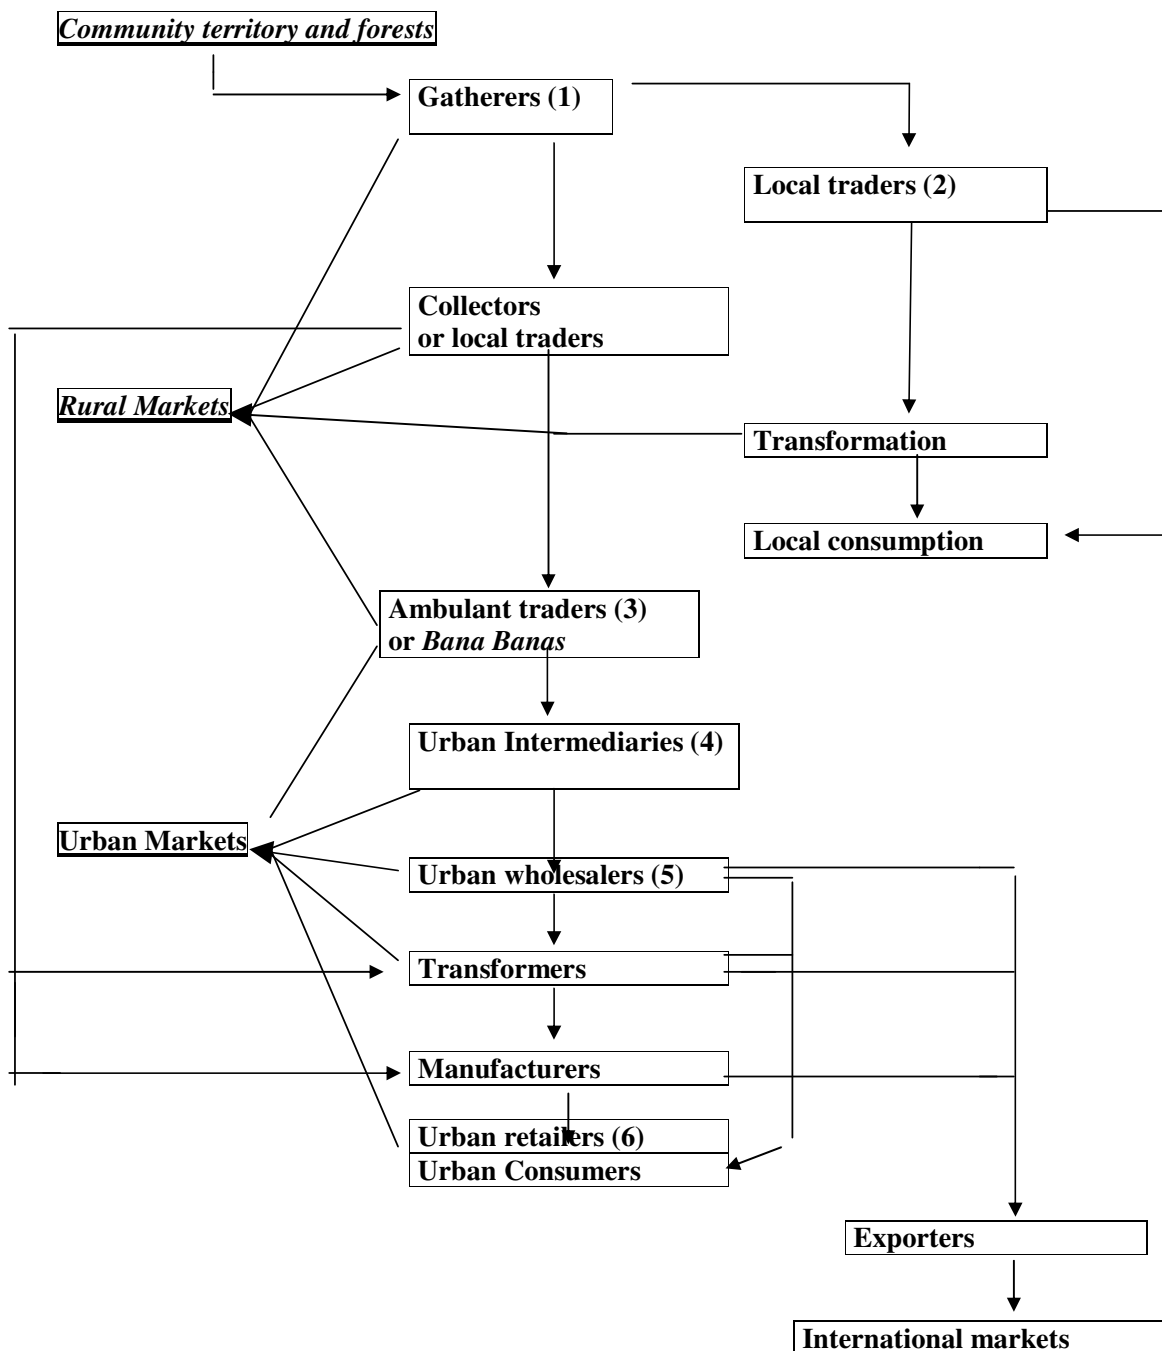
Community territory and forests

Gatherers (1)

Local traders (2)

Collectors or local traders

Rural Markets

Transformation

Local consumption

Ambulant traders (3) or Bana Banas

Urban Intermediaries (4)

Urban Markets

Urban wholesalers (5)

Transformers

Manufacturers

Urban retailers (6)

Urban Consumers

Exporters

International markets